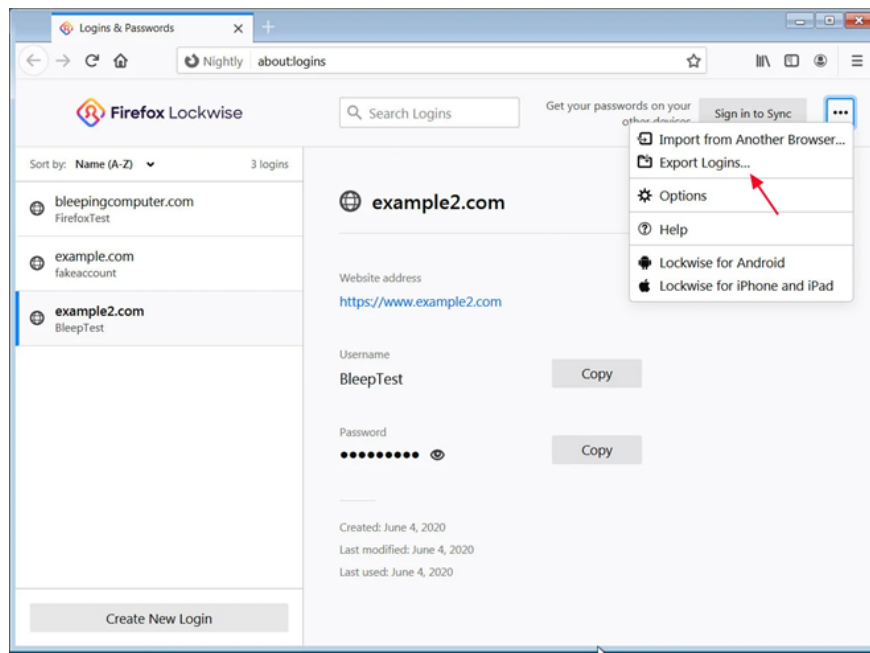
Logins & Passwords

Nightly about:logins

Firefox Lockwise

Search Logins

Get your passwords on your other devices

Sign in to Sync

Import from Another Browser...
Export Logins...
Options
Help
Lockwise for Android
Lockwise for iPhone and iPad

Sort by: Name (A-Z) 3 logins

bleepingcomputer.com
FirefoxTest

example.com
fakeaccount

example2.com
BleepTest

example2.com

Website address
https://www.example2.com

Username
BleepTest

Copy

Password
•••••••••

Copy

Created: June 4, 2020
Last modified: June 4, 2020
Last used: June 4, 2020

Create New Login